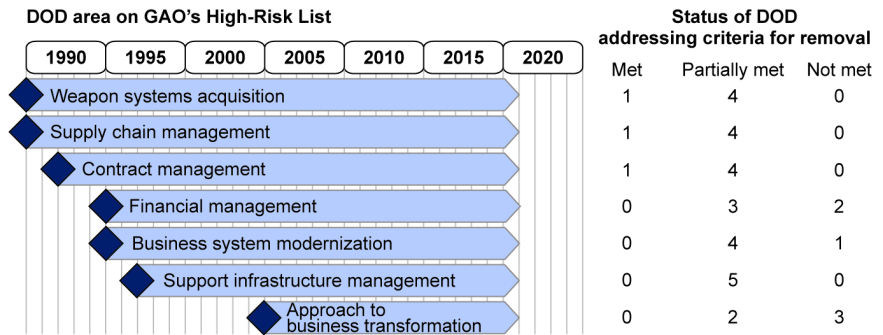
DOD area on GAO's High-Risk List

1990 1995 2000 2005 2010 2015 2020

Status of DOD addressing criteria for removal

| DOD area | Met | Partially met | Not met |
|---|---|---|---|
| Weapon systems acquisition | 1 | 4 | 0 |
| Supply chain management | 1 | 4 | 0 |
| Contract management | 1 | 4 | 0 |
| Financial management | 0 | 3 | 2 |
| Business system modernization | 0 | 4 | 1 |
| Support infrastructure management | 0 | 5 | 0 |
| Approach to business transformation | 0 | 2 | 3 |